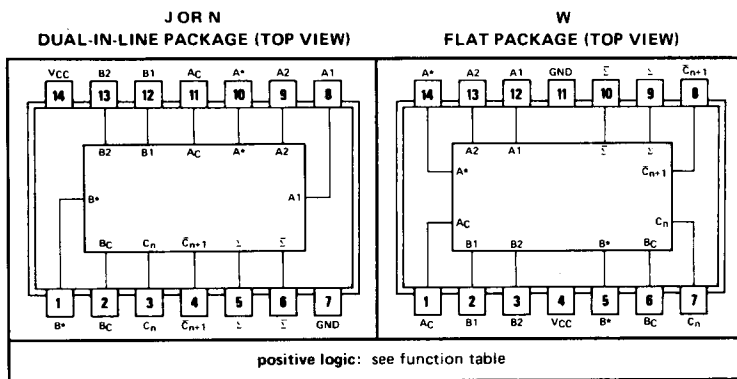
J OR N
DUAL-IN-LINE PACKAGE (TOP VIEW)

$V_{CC}$ B2 B1 $A_C$ A* A2 A1

14 13 12 11 10 9 8

B2 B1 $A_C$ A* A2

B*

A1

$B_C$ $C_n$ $\bar{C}_{n+1}$ $\Sigma$ $\bar{\Sigma}$

1 2 3 4 5 6 7

B* $B_C$ $C_n$ $\bar{C}_{n+1}$ $\Sigma$ $\bar{\Sigma}$ GND

W
FLAT PACKAGE (TOP VIEW)

A* A2 A1 GND $\bar{\Sigma}$ $\Sigma$ $\bar{C}_{n+1}$

14 13 12 11 10 9 8

A2 A1 $\bar{\Sigma}$ $\Sigma$

A*

$\bar{C}_{n+1}$

$A_C$

$C_n$

B1 B2 B* $B_C$

1 2 3 4 5 6 7

$A_C$ B1 B2 $V_{CC}$ B* $B_C$ $C_n$

positive logic: see function table